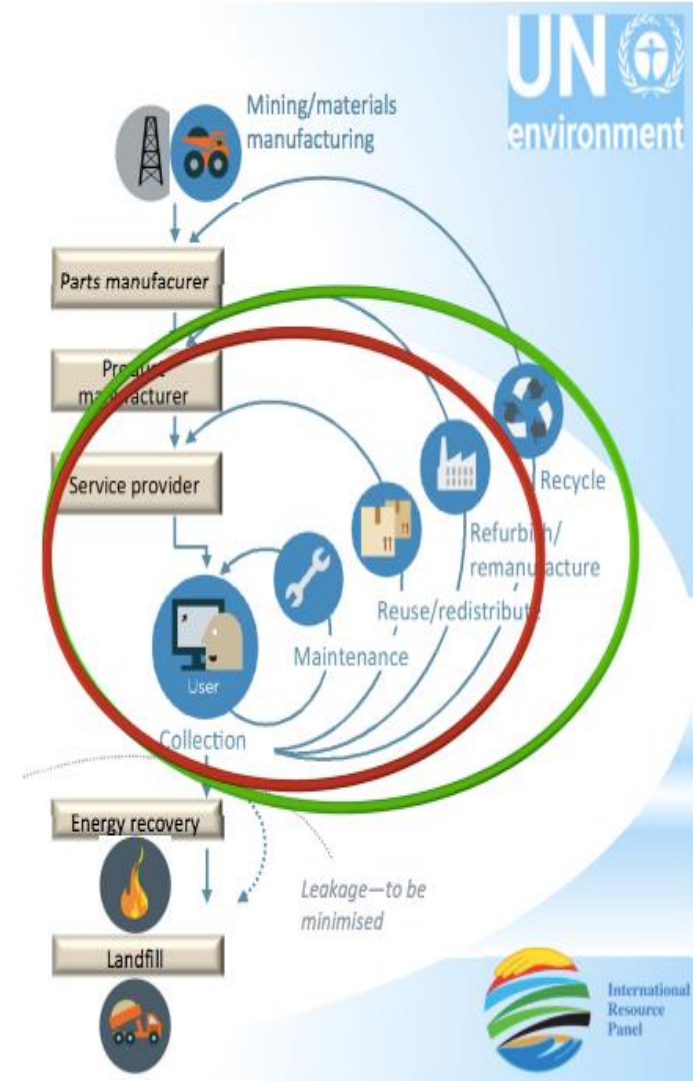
UN environment

Mining/materials manufacturing

Parts manufacurer

Product manufacturer

Service provider

Recycle

Refurbish/ remanufacture

Reuse/redistribute

Maintenance

User

Collection

Energy recovery

Leakage—to be minimised

Landfill

International Resource Panel